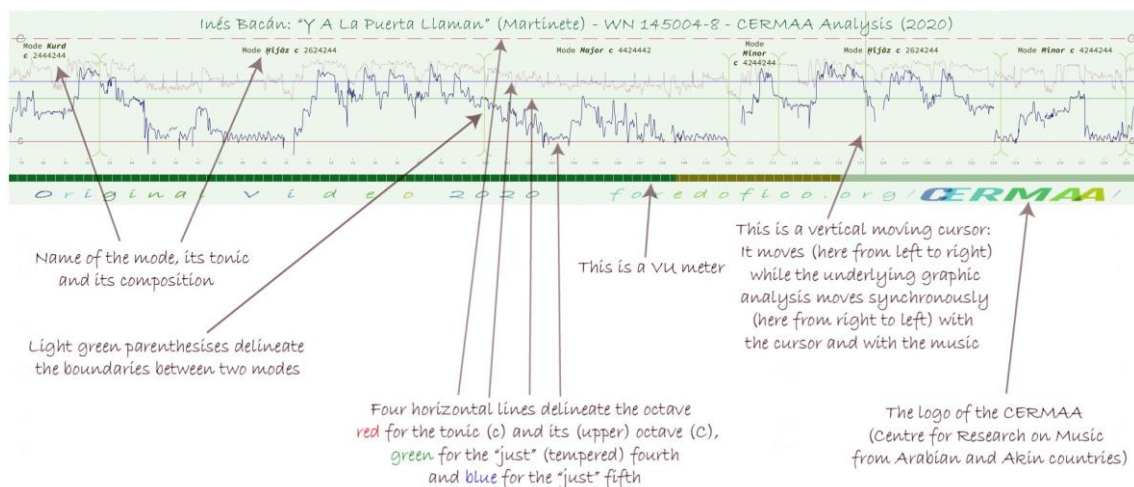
Inés Bacán: "Y A La Puerta Llaman" (Martinete) - WN 145004-8 - CERMAA Analysis (2020)

Mode Kurd c 2444244

Mode Hijāz c 2624244

Mode Major c 4424442

Mode Minor c 4244244

Mode Hijāz c 2624244

Mode Minor c 4244244

Original Video 2020 foredofico.org/CERMAA

Name of the mode, its tonic and its composition

This is a VU meter

This is a vertical moving cursor: It moves (here from left to right) while the underlying graphic analysis moves synchronously (here from right to left) with the cursor and with the music

Light green parenthesises delineate the boundaries between two modes

Four horizontal lines delineate the octave red for the tonic (c) and its (upper) octave (C), green for the "just" (tempered) fourth and blue for the "just" fifth

The logo of the CERMAA (Centre for Research on Music from Arabian and Akin countries)